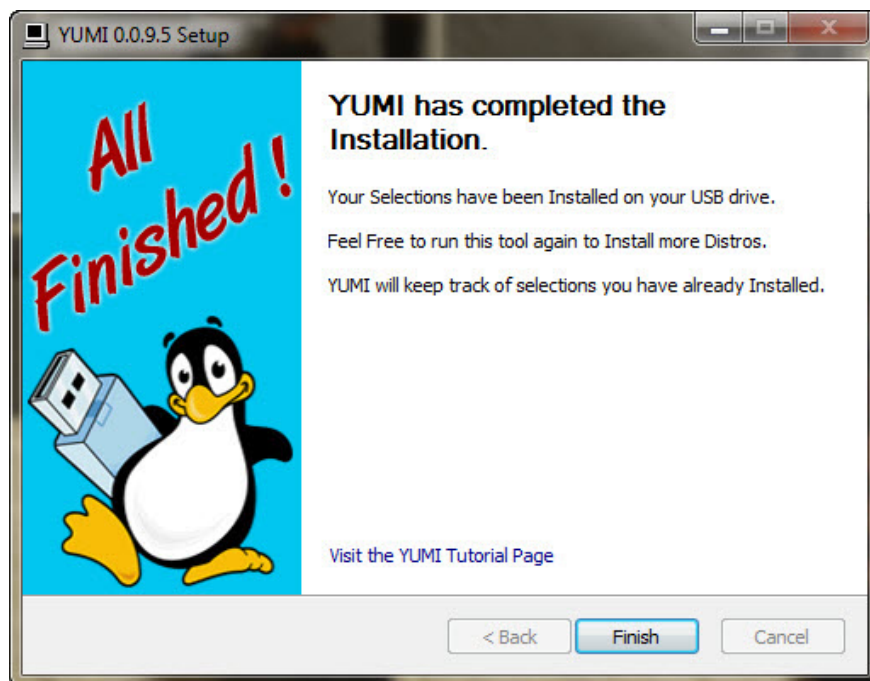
YUMI 0.0.9.5 Setup

All Finished !

YUMI has completed the Installation.

Your Selections have been Installed on your USB drive.

Feel Free to run this tool again to Install more Distros.

YUMI will keep track of selections you have already Installed.

Visit the YUMI Tutorial Page

< Back
Finish
Cancel